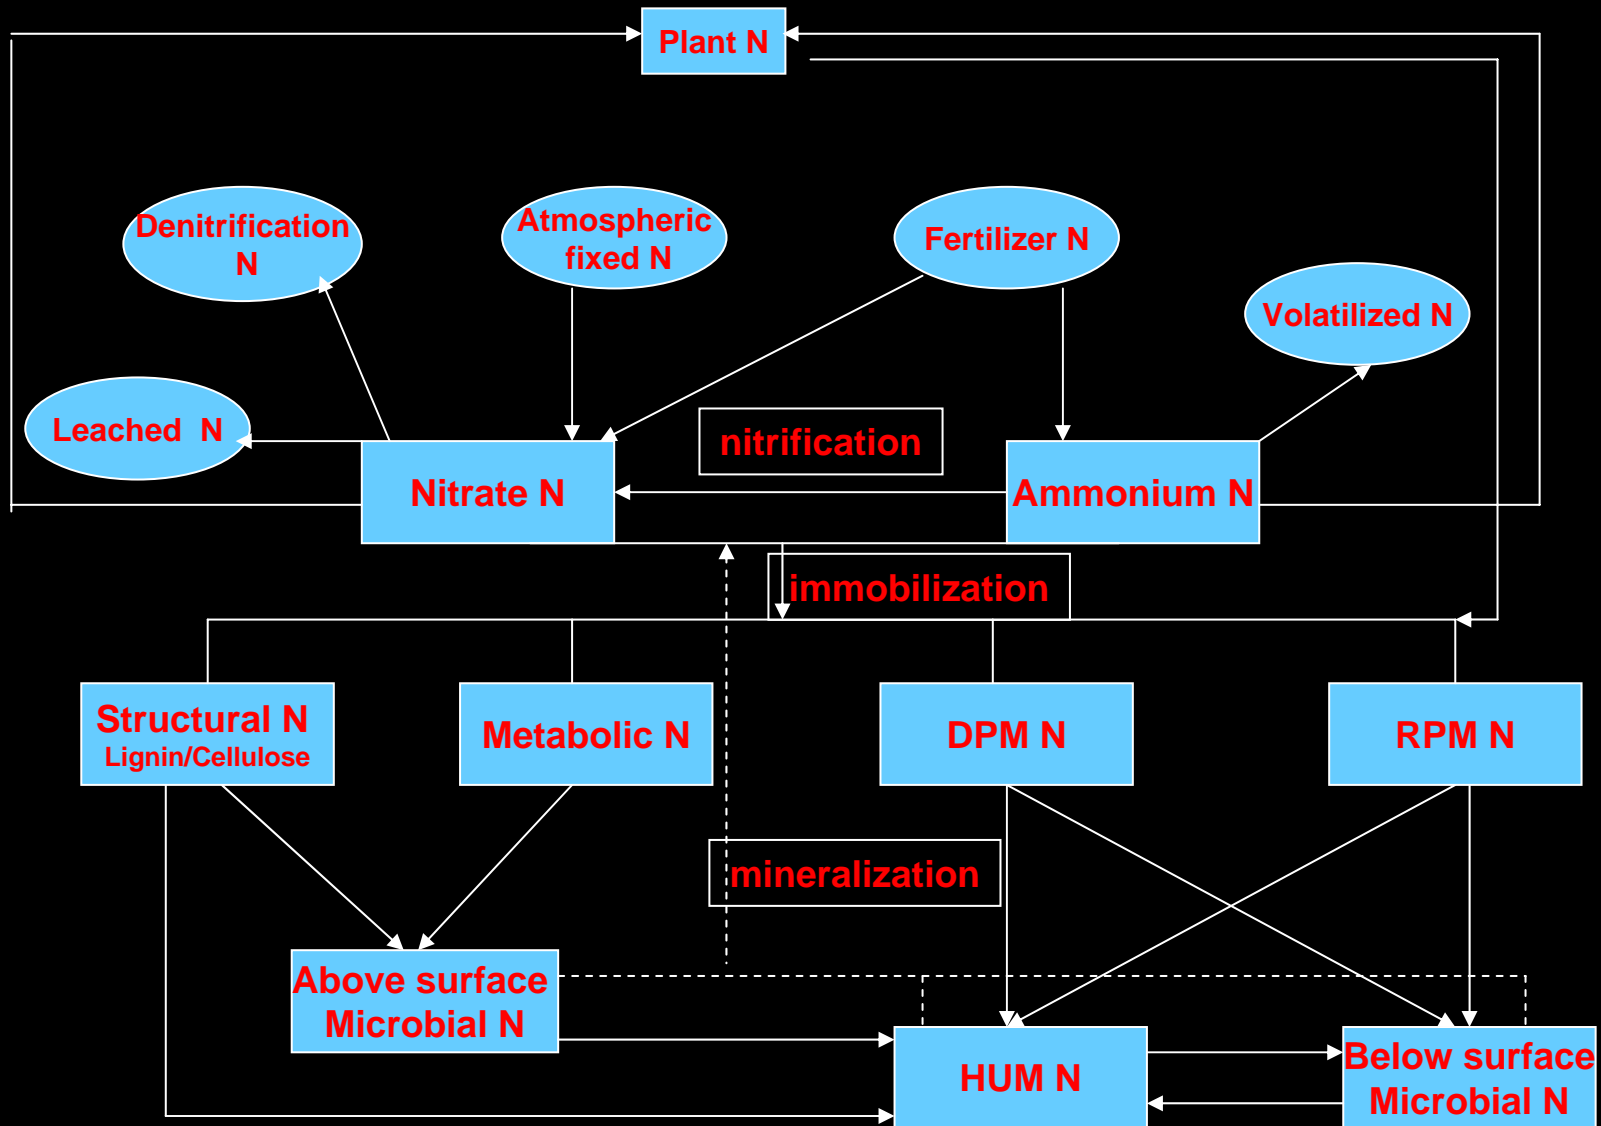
Plant N

Denitrification N

Atmospheric fixed N

Fertilizer N

Volatilized N

Leached N

nitrification

Nitrate N

Ammonium N

immobilization

Structural N
Lignin/Cellulose

Metabolic N

DPM N

RPM N

mineralization

Above surface Microbial N

HUM N

Below surface Microbial N